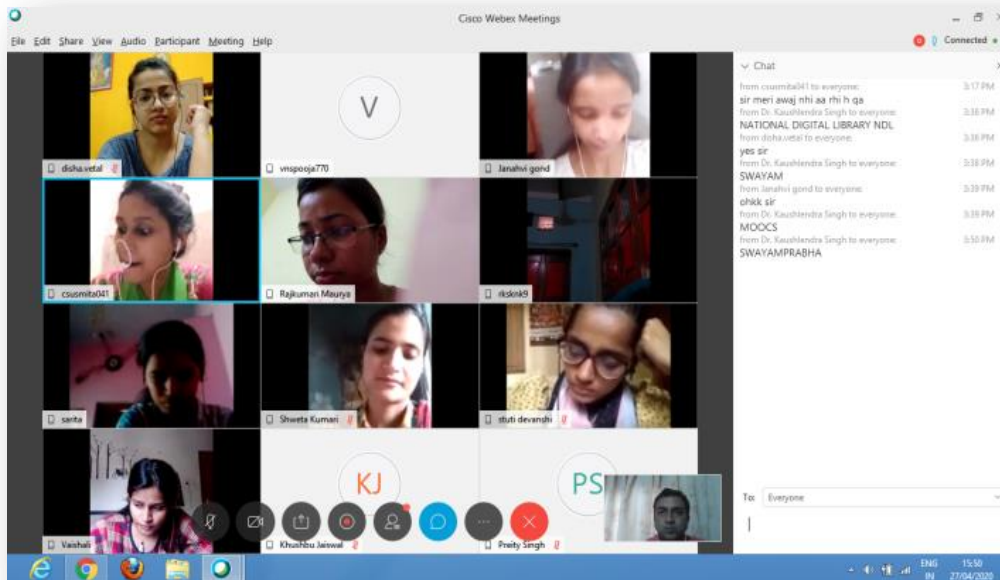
Cisco Webex Meetings

File Edit Share View Audio Participant Meeting Help

Connected

Chat

from csusmita041 to everyone: 3:17 PM
sir meri awaj nhi aa rhi h qa

from Dr. Kaushlendra Singh to everyone: 3:38 PM
NATIONAL DIGITAL LIBRARY NDL

from disha.vetal to everyone: 3:38 PM
yes sir

from Dr. Kaushlendra Singh to everyone: 3:38 PM
SWAYAM

from Janahvi gond to everyone: 3:39 PM
ohkk sir

from Dr. Kaushlendra Singh to everyone: 3:39 PM
MOOCS

from Dr. Kaushlendra Singh to everyone: 3:50 PM
SWAYAMPRABHA

disha.vetal

V

vnspooja770

Janahvi gond

csusmita041

Rajkumari Maurya

rksknk9

sarita

Shweta Kumari

stuti devandhi

Vaishali

KJ

Khushbu Jaiswal

PS

Preity Singh

To: Everyone

ENG IN 15:50 27/04/2020